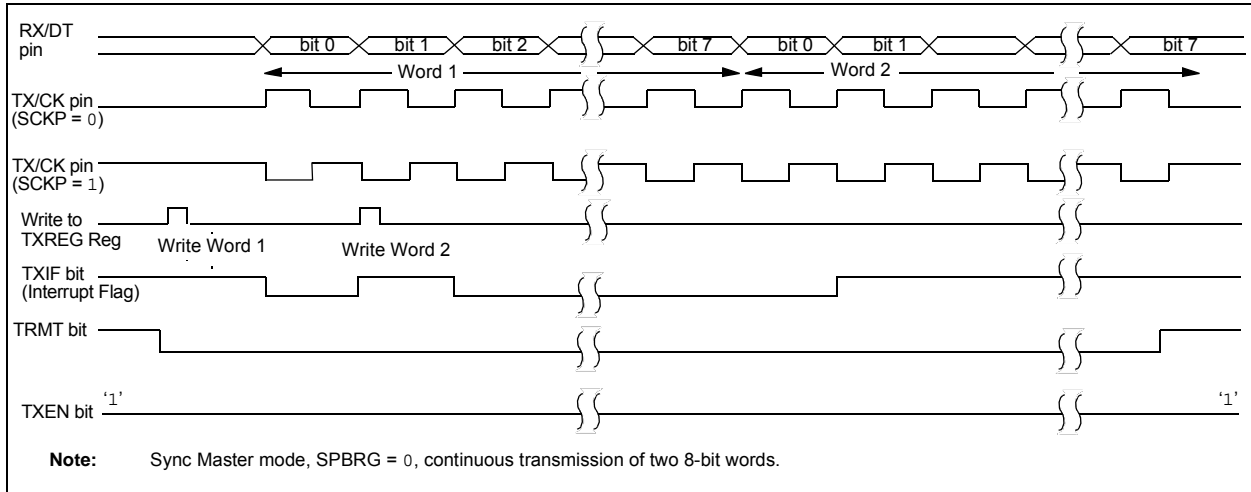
RX/DT pin

bit 0 bit 1 bit 2 bit 7 bit 0 bit 1 bit 7

Word 1 Word 2

TX/CK pin (SCKP = 0)

TX/CK pin (SCKP = 1)

Write to TXREG Reg

Write Word 1 Write Word 2

TXIF bit (Interrupt Flag)

TRMT bit

TXEN bit ‘1’ ‘1’

Note: Sync Master mode, SPBRG = 0, continuous transmission of two 8-bit words.